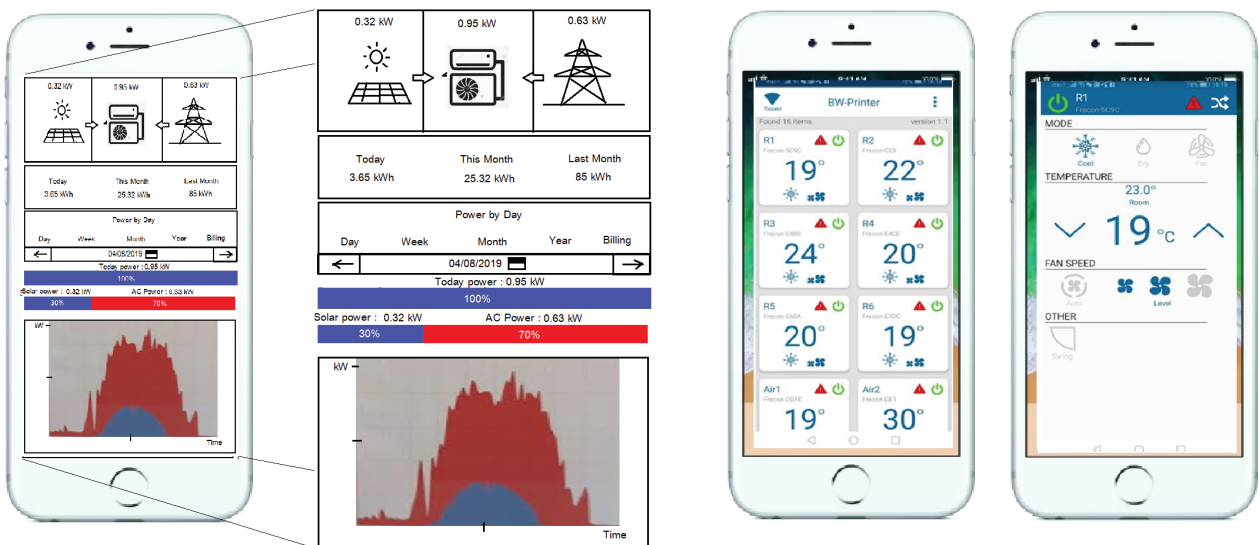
0.32 kW
0.95 kW
0.63 kW

Today
3.65 kWh
This Month
25.32 kWh
Last Month
85 kWh

Power by Day
Day
Week
Month
Year
Billing
←
04/08/2019
→
Today power : 0.95 kW
100%
Solar power : 0.32 kW
AC Power : 0.63 kW
30%
70%

kW
Time

0.32 kW
0.95 kW
0.63 kW

Today
3.65 kWh
This Month
25.32 kWh
Last Month
85 kWh

Power by Day
Day
Week
Month
Year
Billing
←
04/08/2019
→
Today power : 0.95 kW
100%
Solar power : 0.32 kW
AC Power : 0.63 kW
30%
70%

kW
Time

BW-Printer
Found 16 items
version 1.1
R1
Frecon-5C9C
19°
R2
Frecon-C25
22°
R3
Frecon-E4B5
24°
R4
Frecon-E4CE
20°
R5
Frecon-E6BA
20°
R6
Frecon-E7DC
19°
Air1
Frecon-DDFE
19°
Air2
Frecon-DE1
30°

R1
Frecon-5C9C
MODE
Cool
Dry
Fan
TEMPERATURE
23.0°
Room
19 °C
FAN SPEED
Auto
Level
OTHER
Swing